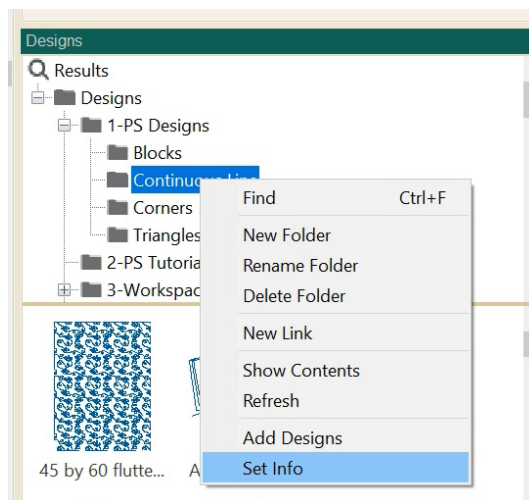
Designs

Results
Designs
1-PS Designs
Blocks
Continuous Line
Corners
Triangles
2-PS Tutoria
3-Workspac

Find Ctrl+F
New Folder
Rename Folder
Delete Folder
New Link
Show Contents
Refresh
Add Designs
Set Info

45 by 60 flutte...
A